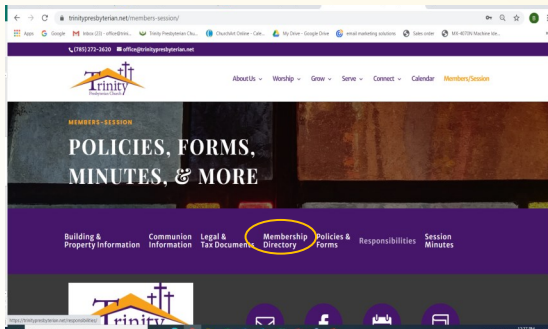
trinitypresbyterian.net/members-session/

Apps Google Inbox (23) - office@trini... Trinity Presbyterian Chu... Churchhit Online - Cale... My Drive - Google Drive email marketing solutions Sales order MX-4070N Machine Ide...

(785) 272-2620 office@trinitypresbyterian.net

Trinity Presbyterian Church

About Us Worship Grow Serve Connect Calendar Members/Session

MEMBERS-SESSION

POLICIES, FORMS, MINUTES, & MORE

Building & Property Information Communion Information Legal & Tax Documents Membership Directory Policies & Forms Responsibilities Session Minutes

https://trinitypresbyterian.net/responsibilities/

Trinity